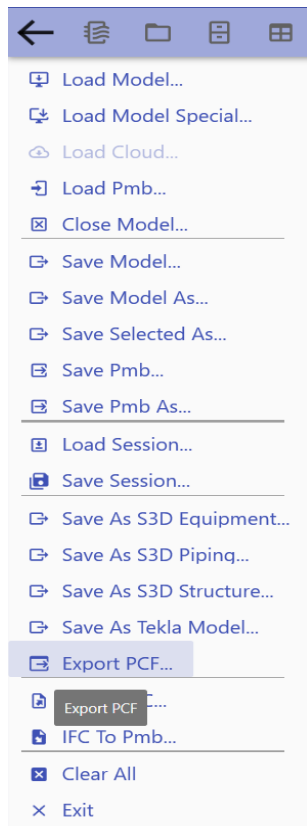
Load Model...
Load Model Special...
Load Cloud...
Load Pmb...
Close Model...

Save Model...
Save Model As...
Save Selected As...
Save Pmb...
Save Pmb As...

Load Session...
Save Session...

Save As S3D Equipment...
Save As S3D Piping...
Save As S3D Structure...
Save As Tekla Model...
Export PCF...

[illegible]...
Export PCF
IFC To Pmb...

Clear All
Exit